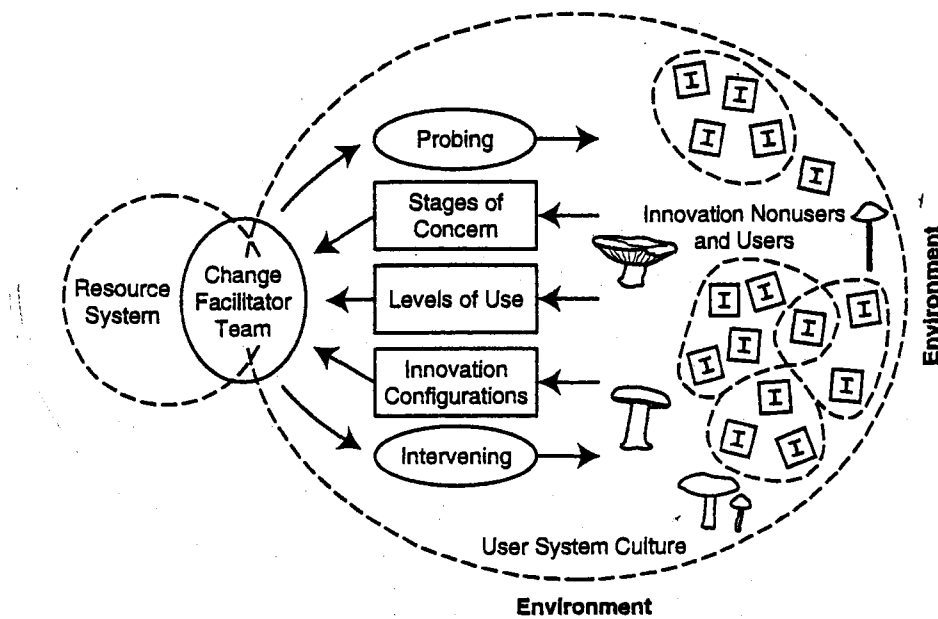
Resource System

Change Facilitator Team

Probing

Stages of Concern

Levels of Use

Innovation Configurations

Intervening

I I I I I

Innovation Nonusers and Users

I I I I I I I I I I I

User System Culture

Environment

Environment